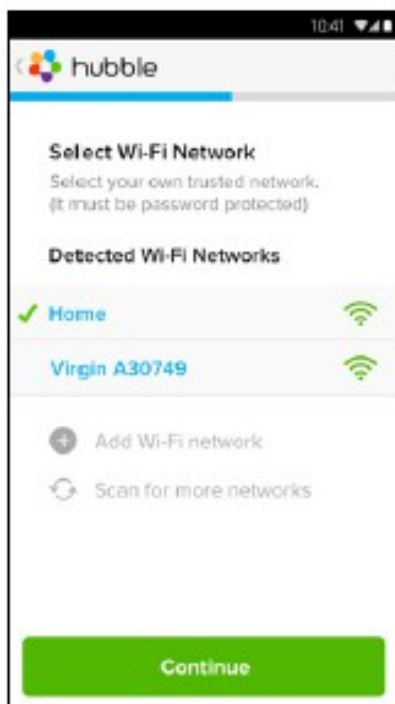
10:41

hubble

Select Wi-Fi Network

Select your own trusted network. (It must be password protected)

Detected Wi-Fi Networks

✓ Home

Virgin A30749

Add Wi-Fi network

Scan for more networks

Continue